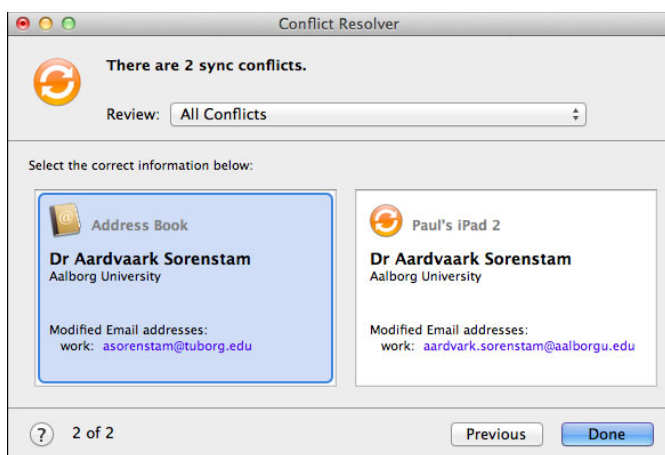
Conflict Resolver

There are 2 sync conflicts.

Review: All Conflicts

Select the correct information below:

Address Book

Dr Aardvaark Sorenstam
Aalborg University

Modified Email addresses:
work: asorenstam@tuborg.edu

Paul's iPad 2

Dr Aardvaark Sorenstam
Aalborg University

Modified Email addresses:
work: aardvark.sorenstam@aalborgu.edu

?

2 of 2

Previous

Done